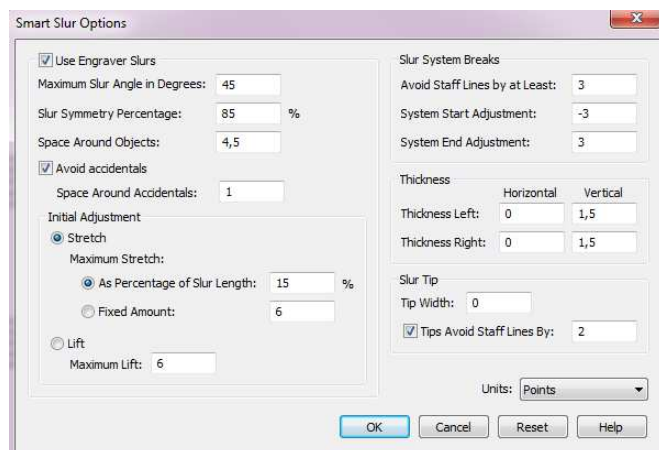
Smart Slur Options

Use Engraver Slurs

Maximum Slur Angle in Degrees: 45

Slur Symmetry Percentage: 85 %

Space Around Objects: 4,5

Avoid accidentals

Space Around Accidentals: 1

Initial Adjustment

Stretch

Maximum Stretch:

As Percentage of Slur Length: 15 %

Fixed Amount: 6

Lift

Maximum Lift: 6

Slur System Breaks

Avoid Staff Lines by at Least: 3

System Start Adjustment: -3

System End Adjustment: 3

Thickness

| | Horizontal | Vertical |
|---|---|---|
| Thickness Left: | 0 | 1,5 |
| Thickness Right: | 0 | 1,5 |

Slur Tip

Tip Width: 0

Tips Avoid Staff Lines By: 2

Units: Points

OK Cancel Reset Help